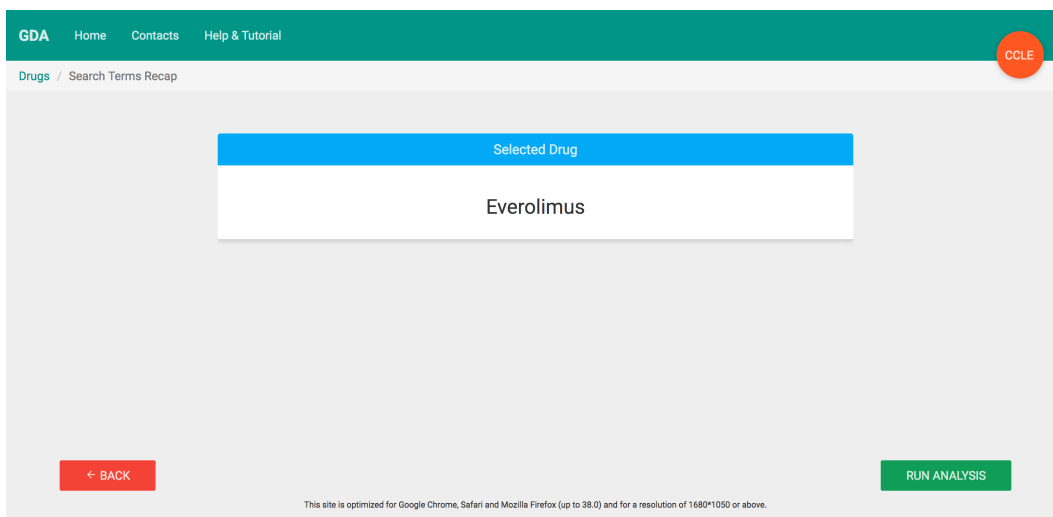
GDA Home Contacts Help & Tutorial

CCLE

Drugs / Search Terms Recap

Selected Drug

Everolimus

← BACK

RUN ANALYSIS

This site is optimized for Google Chrome, Safari and Mozilla Firefox (up to 38.0) and for a resolution of 1680*1050 or above.